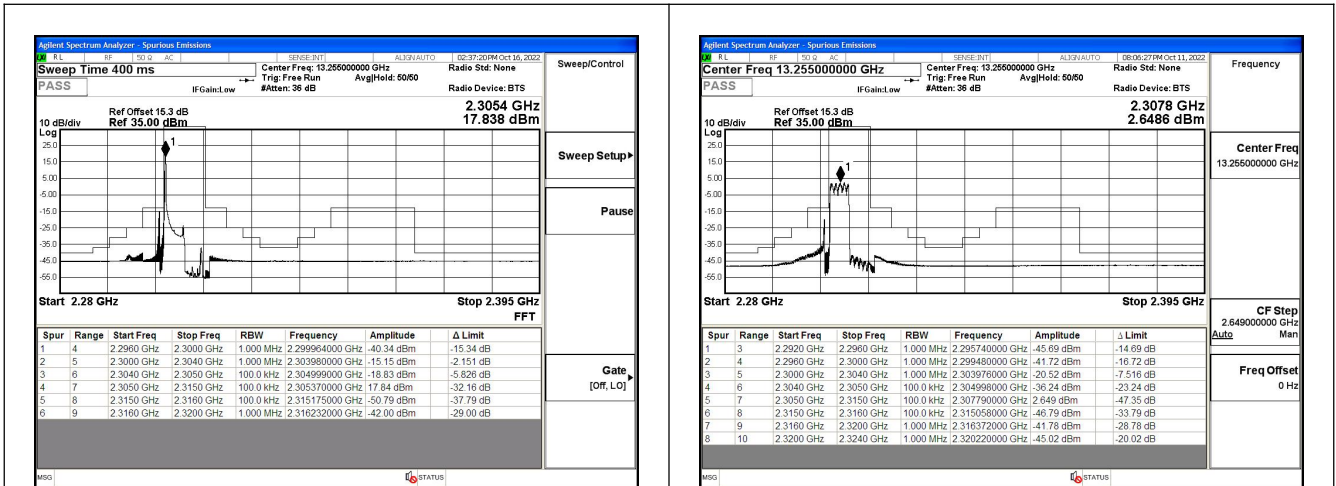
Agilent Spectrum Analyzer - Spurious Emissions
RL RF 50 Ω AC SENSE:INT ALIGN AUTO 02:37:20PM Oct 16, 2022
Sweep Time 400 ms
Center Freq: 13.255000000 GHz
Trig: Free Run Avg|Hold: 50/50
IFGain:Low #Atten: 36 dB
Radio Std: None
Radio Device: BTS
PASS
Sweep/Control

Ref Offset 15.3 dB
10 dB/div Ref 35.00 dBm
2.3054 GHz
17.838 dBm
Log
25.0
15.0
5.00
-5.00
-15.0
-25.0
-35.0
-45.0
-55.0
1
Start 2.28 GHz
Stop 2.395 GHz
FFT

Sweep Setup
Pause
Gate
[Off, LO]

| Spur | Range | Start Freq | Stop Freq | RBW | Frequency | Amplitude | Δ Limit |
|---|---|---|---|---|---|---|---|
| 1 | 4 | 2.2960 GHz | 2.3000 GHz | 1.000 MHz | 2.299964000 GHz | -40.34 dBm | -15.34 dB |
| 2 | 5 | 2.3000 GHz | 2.3040 GHz | 1.000 MHz | 2.303980000 GHz | -15.15 dBm | -2.151 dB |
| 3 | 6 | 2.3040 GHz | 2.3050 GHz | 100.0 kHz | 2.304999000 GHz | -18.83 dBm | -5.826 dB |
| 4 | 7 | 2.3050 GHz | 2.3150 GHz | 100.0 kHz | 2.305370000 GHz | 17.84 dBm | -32.16 dB |
| 5 | 8 | 2.3150 GHz | 2.3160 GHz | 100.0 kHz | 2.315175000 GHz | -50.79 dBm | -37.79 dB |
| 6 | 9 | 2.3160 GHz | 2.3200 GHz | 1.000 MHz | 2.316232000 GHz | -42.00 dBm | -29.00 dB |

MSG STATUS

Agilent Spectrum Analyzer - Spurious Emissions
RL RF 50 Ω AC SENSE:INT ALIGN AUTO 08:06:27PM Oct 11, 2022
Center Freq 13.255000000 GHz
Center Freq: 13.255000000 GHz
Trig: Free Run Avg|Hold: 50/50
IFGain:Low #Atten: 36 dB
Radio Std: None
Radio Device: BTS
PASS
Frequency

Ref Offset 15.3 dB
10 dB/div Ref 35.00 dBm
2.3078 GHz
2.6486 dBm
Log
25.0
15.0
5.00
-5.00
-15.0
-25.0
-35.0
-45.0
-55.0
1
Start 2.28 GHz
Stop 2.395 GHz

Center Freq
13.255000000 GHz
CF Step
2.649000000 GHz
Auto Man
Freq Offset
0 Hz

| Spur | Range | Start Freq | Stop Freq | RBW | Frequency | Amplitude | Δ Limit |
|---|---|---|---|---|---|---|---|
| 1 | 3 | 2.2920 GHz | 2.2960 GHz | 1.000 MHz | 2.295740000 GHz | -45.69 dBm | -14.69 dB |
| 2 | 4 | 2.2960 GHz | 2.3000 GHz | 1.000 MHz | 2.299480000 GHz | -41.72 dBm | -16.72 dB |
| 3 | 5 | 2.3000 GHz | 2.3040 GHz | 1.000 MHz | 2.303976000 GHz | -20.52 dBm | -7.516 dB |
| 4 | 6 | 2.3040 GHz | 2.3050 GHz | 100.0 kHz | 2.304998000 GHz | -36.24 dBm | -23.24 dB |
| 5 | 7 | 2.3050 GHz | 2.3150 GHz | 100.0 kHz | 2.307790000 GHz | 2.649 dBm | -47.35 dB |
| 6 | 8 | 2.3150 GHz | 2.3160 GHz | 100.0 kHz | 2.315058000 GHz | -46.79 dBm | -33.79 dB |
| 7 | 9 | 2.3160 GHz | 2.3200 GHz | 1.000 MHz | 2.316372000 GHz | -41.78 dBm | -28.78 dB |
| 8 | 10 | 2.3200 GHz | 2.3240 GHz | 1.000 MHz | 2.320220000 GHz | -45.02 dBm | -20.02 dB |

MSG STATUS